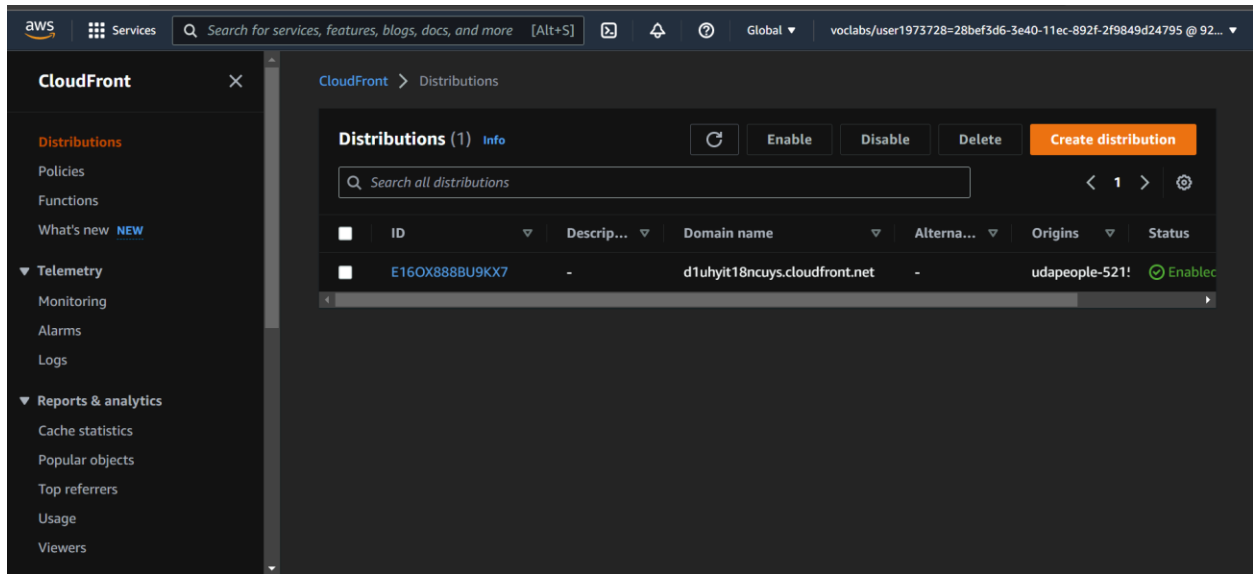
aws Services Search for services, features, blogs, docs, and more [Alt+S] Global ▼ voclabs/user1973728=28bef3d6-3e40-11ec-892f-2f9849d24795 @ 92... ▼

CloudFront ×

Distributions
Policies
Functions
What's new NEW

▼ Telemetry
Monitoring
Alarms
Logs

▼ Reports & analytics
Cache statistics
Popular objects
Top referrers
Usage
Viewers

CloudFront > Distributions

Distributions (1) Info

Enable Disable Delete Create distribution

Search all distributions

< 1 >

| ID | Descrip... | Domain name | Alterna... | Origins | Status |
|---|---|---|---|---|---|
| E16OX888BU9KX7 | - | d1uhyit18ncuys.cloudfront.net | - | udapeople-521! | Enablec |